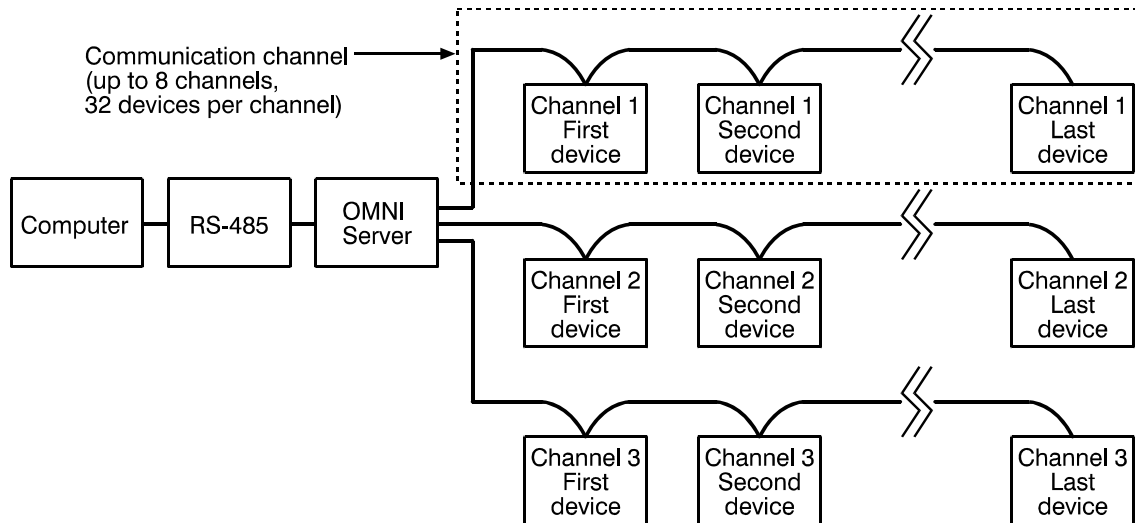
Communication channel
(up to 8 channels,
32 devices per channel)

Channel 1
First
device

Channel 1
Second
device

Channel 1
Last
device

Computer

RS-485

OMNI
Server

Channel 2
First
device

Channel 2
Second
device

Channel 2
Last
device

Channel 3
First
device

Channel 3
Second
device

Channel 3
Last
device